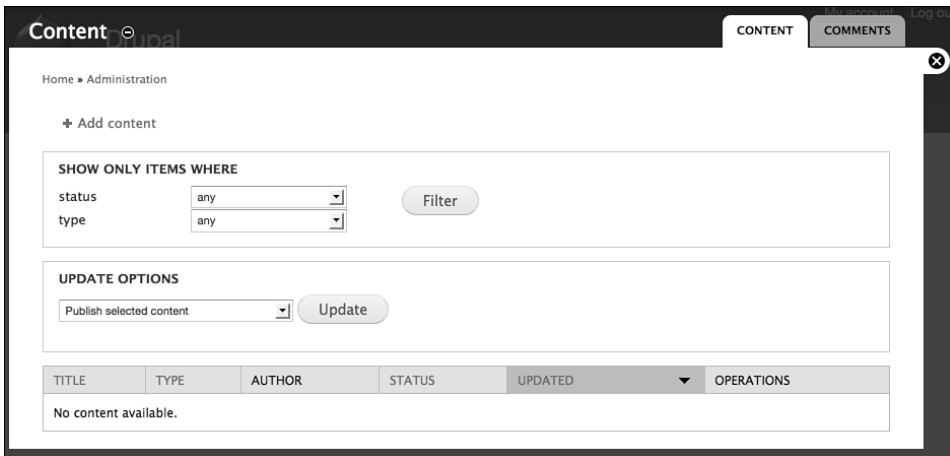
Content

Drupal

My account Log out

CONTENT COMMENTS

Home » Administration

+ Add content

SHOW ONLY ITEMS WHERE

status any

type any

Filter

UPDATE OPTIONS

Publish selected content

Update

| TITLE | TYPE | AUTHOR | STATUS | UPDATED | OPERATIONS |
|---|---|---|---|---|---|
| No content available. | | | | | |